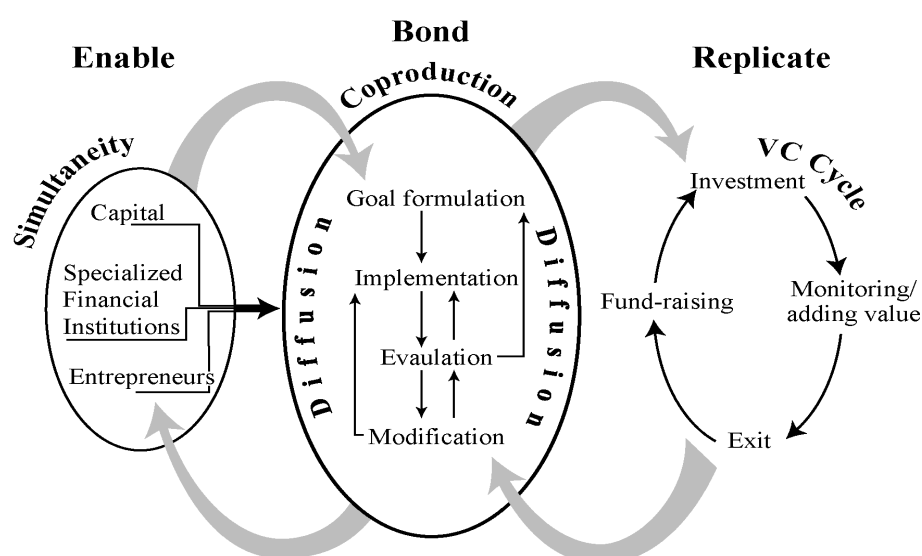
Enable

Bond

Replicate

Coproduction

Simultaneity

Capital

Specialized Financial Institutions

Entrepreneurs

Diffusion

Goal formulation

Implementation

Evaulation

Modification

Diffusion

VC Cycle

Investment

Monitoring/ adding value

Exit

Fund-raising